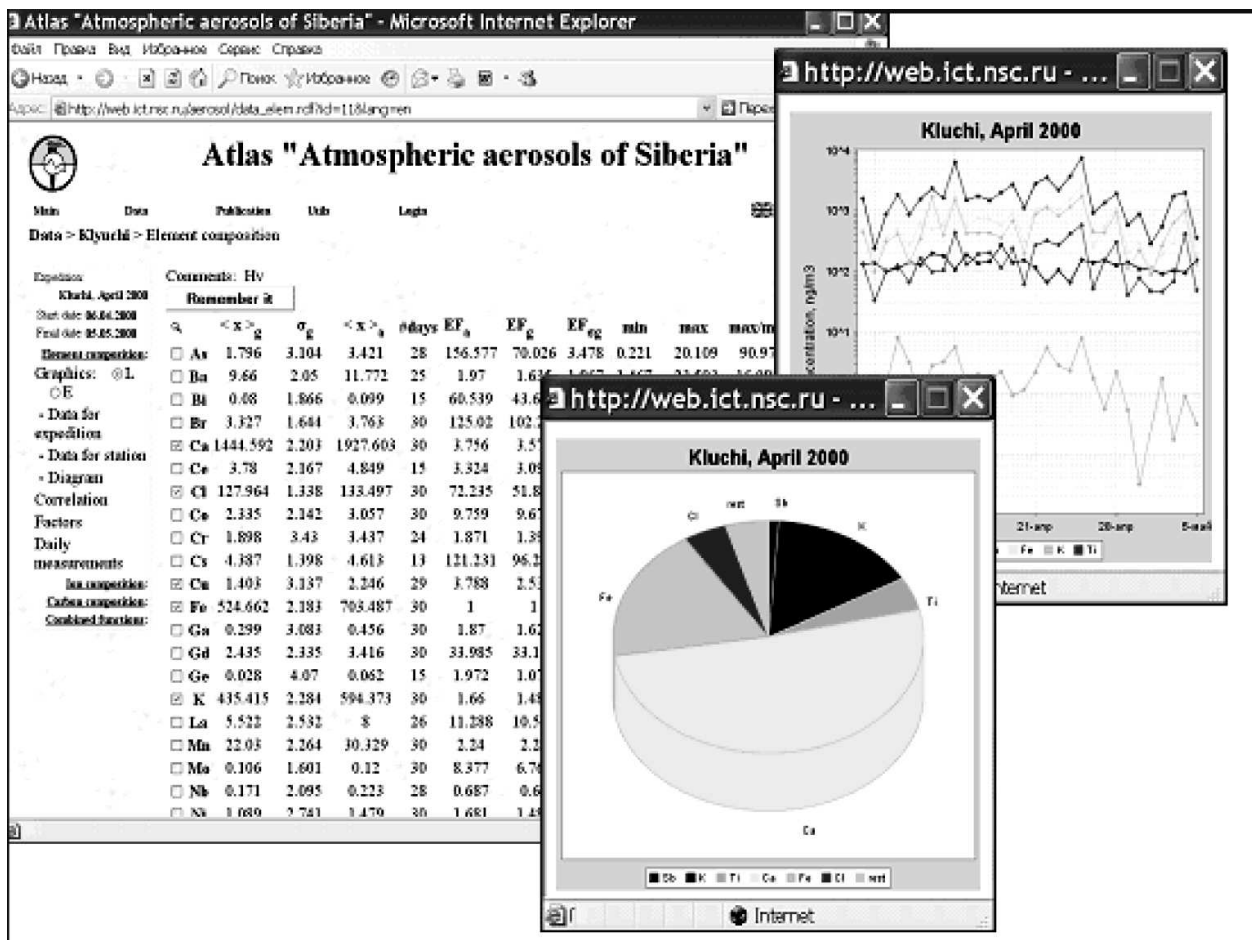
Atlas "Atmospheric aerosols of Siberia" - Microsoft Internet Explorer

Файл Правка Вид Избранное Сервис Справка

Назад Поиск Избранное

Адрес: http://web.ict.nsc.ru/aerosol/data_elem.rdf?id=11&lang=en

Atlas "Atmospheric aerosols of Siberia"

Main Data Publication Url Login

Data > Klyuchi > Element composition

Expedition: Kluchi, April 2000
Start date: 06.04.2000
Final date: 05.05.2000

Element composition:
Graphics: ⊙1. ○E
- Data for expedition
- Data for station
- Diagram
Correlation
Factors
Daily measurements
Ion composition:
Carbon composition:
Combined functions:

Comments: Hv

Remember it

| | $<x>_g$ | $\sigma_g$ | $<x>_a$ | #days | $EF_a$ | $EF_g$ | $EF_{eg}$ | min | max | max/m |
|---|---|---|---|---|---|---|---|---|---|---|
| ☐ As | 1.796 | 3.104 | 3.421 | 28 | 156.577 | 70.026 | 3.478 | 0.221 | 20.109 | 90.97 |
| ☐ Ba | 9.66 | 2.05 | 11.772 | 25 | 1.97 | 1.63 | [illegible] | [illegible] | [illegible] | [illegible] |
| ☐ Bi | 0.08 | 1.866 | 0.099 | 15 | 60.539 | 43.6 | | | | |
| ☐ Br | 3.327 | 1.644 | 3.763 | 30 | 125.02 | 102. | | | | |
| ☑ Ca | 1444.592 | 2.203 | 1927.603 | 30 | 3.756 | 3.5 | | | | |
| ☐ Ce | 3.78 | 2.167 | 4.849 | 15 | 3.324 | 3.0 | | | | |
| ☑ Cl | 127.964 | 1.338 | 133.497 | 30 | 72.235 | 51.8 | | | | |
| ☐ Co | 2.335 | 2.142 | 3.057 | 30 | 9.759 | 9.6 | | | | |
| ☐ Cr | 1.898 | 3.43 | 3.437 | 24 | 1.871 | 1.3 | | | | |
| ☐ Cs | 4.387 | 1.398 | 4.613 | 13 | 121.231 | 96.2 | | | | |
| ☑ Cu | 1.403 | 3.137 | 2.246 | 29 | 3.788 | 2.5 | | | | |
| ☑ Fe | 524.662 | 2.183 | 705.487 | 30 | 1 | 1 | | | | |
| ☐ Ga | 0.299 | 3.083 | 0.456 | 30 | 1.87 | 1.6 | | | | |
| ☐ Gd | 2.435 | 2.335 | 3.416 | 30 | 33.985 | 33.1 | | | | |
| ☐ Ge | 0.028 | 4.07 | 0.062 | 15 | 1.972 | 1.0 | | | | |
| ☑ K | 435.415 | 2.284 | 594.373 | 30 | 1.66 | 1.4 | | | | |
| ☐ La | 5.522 | 2.532 | 8 | 26 | 11.288 | 10.5 | | | | |
| ☐ Mn | 22.03 | 2.264 | 30.329 | 30 | 2.24 | 2.2 | | | | |
| ☐ Mo | 0.106 | 1.601 | 0.12 | 30 | 8.377 | 6.7 | | | | |
| ☐ Nb | 0.171 | 2.095 | 0.223 | 28 | 0.687 | 0.6 | | | | |
| ☐ Ni | 1.089 | 2.741 | 1.479 | 30 | 1.681 | 1.4 | | | | |

http://web.ict.nsc.ru - ...

Kluchi, April 2000

$10^4$
$10^3$
$10^2$
$10^1$
concentration, ng/m3
21-апр 28-апр 5-май
Fe K Ti
Internet

http://web.ict.nsc.ru - ...

Kluchi, April 2000

Sb
rest
Cl
K
Fe
Ti
Ca

Sb K Ti Ca Fe Cl rest

Internet